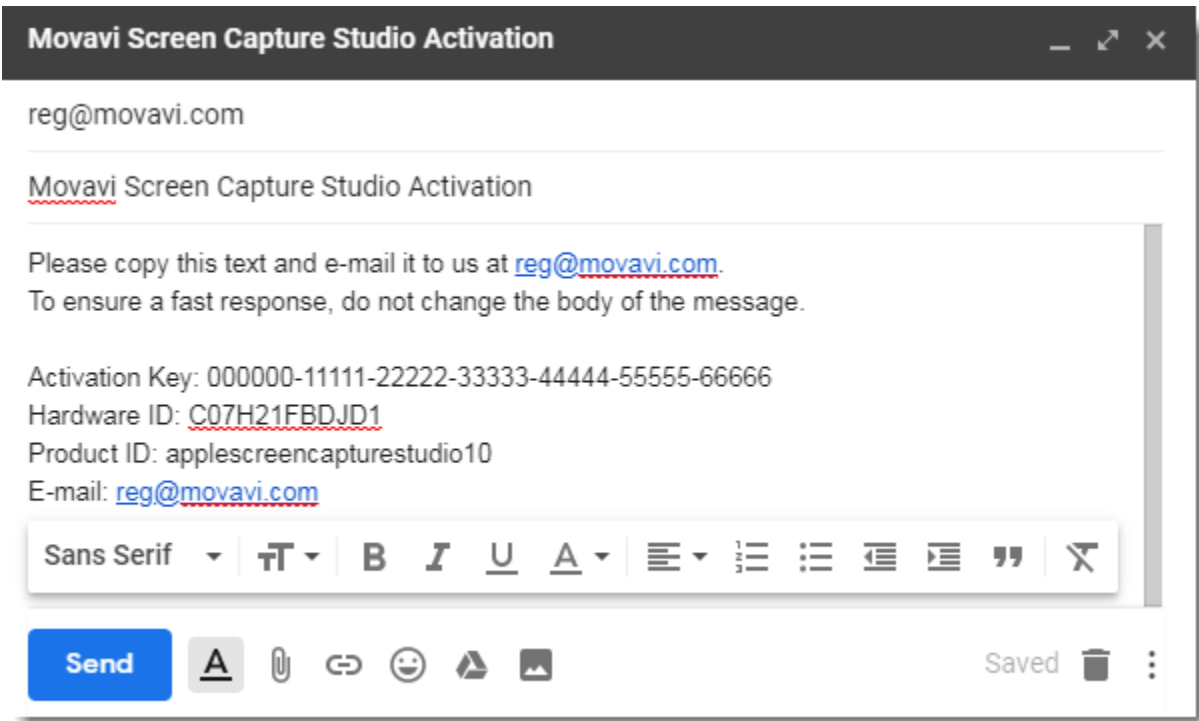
Movavi Screen Capture Studio Activation

reg@movavi.com

Movavi Screen Capture Studio Activation

Please copy this text and e-mail it to us at reg@movavi.com.
To ensure a fast response, do not change the body of the message.

Activation Key: 000000-11111-22222-33333-44444-55555-66666
Hardware ID: C07H21FBDJD1
Product ID: applescreencapturestudio10
E-mail: reg@movavi.com

Sans Serif

Send

Saved